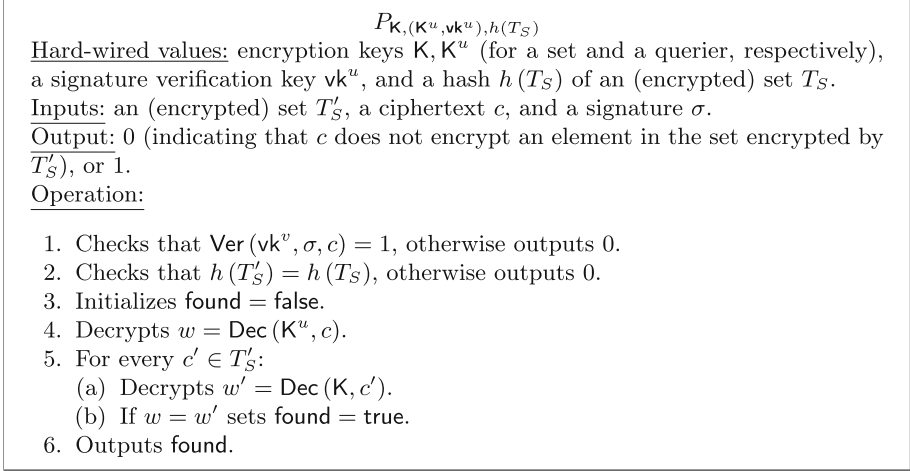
$P_{\mathsf{K},(\mathsf{K}^u,\mathsf{vk}^u),h(T_S)}$

Hard-wired values: encryption keys $\mathsf{K}, \mathsf{K}^u$ (for a set and a querier, respectively), a signature verification key $\mathsf{vk}^u$, and a hash $h(T_S)$ of an (encrypted) set $T_S$.

Inputs: an (encrypted) set $T'_S$, a ciphertext $c$, and a signature $\sigma$.

Output: 0 (indicating that $c$ does not encrypt an element in the set encrypted by $T'_S$), or 1.

Operation:

1. Checks that $\mathsf{Ver}(\mathsf{vk}^v, \sigma, c) = 1$, otherwise outputs 0.
2. Checks that $h(T'_S) = h(T_S)$, otherwise outputs 0.
3. Initializes $\mathsf{found} = \mathsf{false}$.
4. Decrypts $w = \mathsf{Dec}(\mathsf{K}^u, c)$.
5. For every $c' \in T'_S$:
(a) Decrypts $w' = \mathsf{Dec}(\mathsf{K}, c')$.
(b) If $w = w'$ sets $\mathsf{found} = \mathsf{true}$.
6. Outputs $\mathsf{found}$.